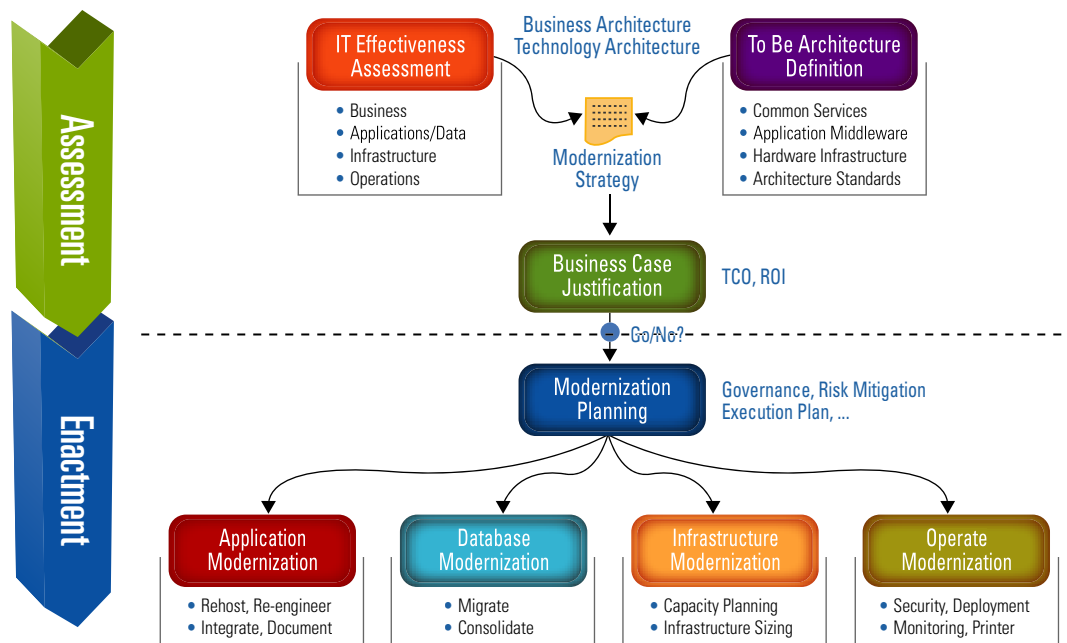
Assessment

IT Effectiveness Assessment

Business Architecture
Technology Architecture

To Be Architecture Definition

- Business
- Applications/Data
- Infrastructure
- Operations

Modernization Strategy

- Common Services
- Application Middleware
- Hardware Infrastructure
- Architecture Standards

Business Case Justification

TCO, ROI

Go/No?

Enactment

Modernization Planning

Governance, Risk Mitigation
Execution Plan, ...

Application Modernization

- Rehost, Re-engineer
- Integrate, Document

Database Modernization

- Migrate
- Consolidate

Infrastructure Modernization

- Capacity Planning
- Infrastructure Sizing

Operate Modernization

- Security, Deployment
- Monitoring, Printer